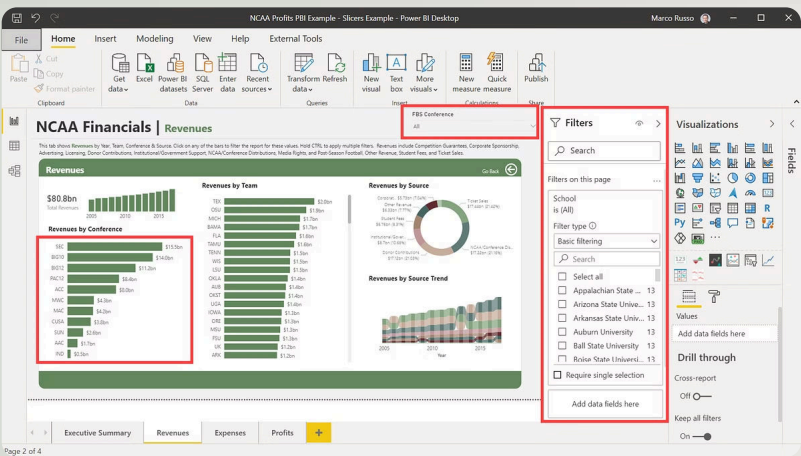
NCAA Profits PBI Example - Slicers Example - Power BI Desktop

Marco Russo

File Home Insert Modeling View Help External Tools

Paste
Cut
Copy
Format painter
Clipboard

Get data
Excel
Power BI datasets
SQL Server
Enter data
Recent sources
Data

Transform data
Refresh
Queries

New visual
Text box
More visuals
Insert

New measure
Quick measure
Calculations

Publish
Share

NCAA Financials | Revenues

FBS Conference
All

This tab shows Revenues by Year, Team, Conference & Source. Click on any of the bars to filter the report for these values. Hold CTRL to apply multiple filters. Revenues include Competition Guarantees, Corporate Sponsorship, Advertising, Licensing, Donor Contributions, Institutional/Government Support, NCAA/Conference Distributions, Media Rights, and Post-Season Football, Other Revenue, Student Fees, and Ticket Sales.

Revenues

Go Back

$80.8bn
Total Revenues
2005 2010 2015

Revenues by Conference

| | |
|---|---|
| SEC | $15.5bn |
| BIG10 | $14.0bn |
| BIG12 | $11.2bn |
| PAC12 | $8.4bn |
| ACC | $8.0bn |
| MWC | $4.3bn |
| MAC | $4.2bn |
| CUSA | $3.6bn |
| SUN | $2.8bn |
| AAC | $1.7bn |
| IND | $0.3bn |

Revenues by Team

| | |
|---|---|
| TEX | $2.0bn |
| OSU | $1.8bn |
| MICH | $1.8bn |
| BAMA | $1.7bn |
| FLA | $1.6bn |
| TAMU | $1.6bn |
| TENN | $1.5bn |
| WIS | $1.5bn |
| LSU | $1.5bn |
| OKLA | $1.5bn |
| AUB | $1.4bn |
| OKST | $1.4bn |
| UGA | $1.4bn |
| IOWA | $1.3bn |
| ORE | $1.3bn |
| MSU | $1.3bn |
| PSU | $1.3bn |
| FSU | $1.3bn |
| UK | $1.2bn |
| ARK | $1.2bn |

Revenues by Source

Contrbt... $5.70bn (7.06%)
Other Re... $4.82bn (5.97%)
Student Fees $4.67bn (5.78%)
Institutional Gover... $5.67bn (7.02%)
Donor Contributions $17.47bn (21.62%)
Ticket Sales
NCAA Conference Dis... $7.32bn (9.06%)

Revenues by Source Trend

2005 2010 2015

Filters

Search

Filters on this page

School
is (All)

Filter type
Basic filtering

Search

Select all
Appalachian State ... 13
Arizona State Unive... 13
Arkansas State Univ... 13
Auburn University 13
Ball State University 13
Boise State Universi... 13

Require single selection

Add data fields here

Visualizations

Fields

Values
Add data fields here

Drill through
Cross-report
Off
Keep all filters
On

Executive Summary Revenues Expenses Profits +

Page 2 of 4